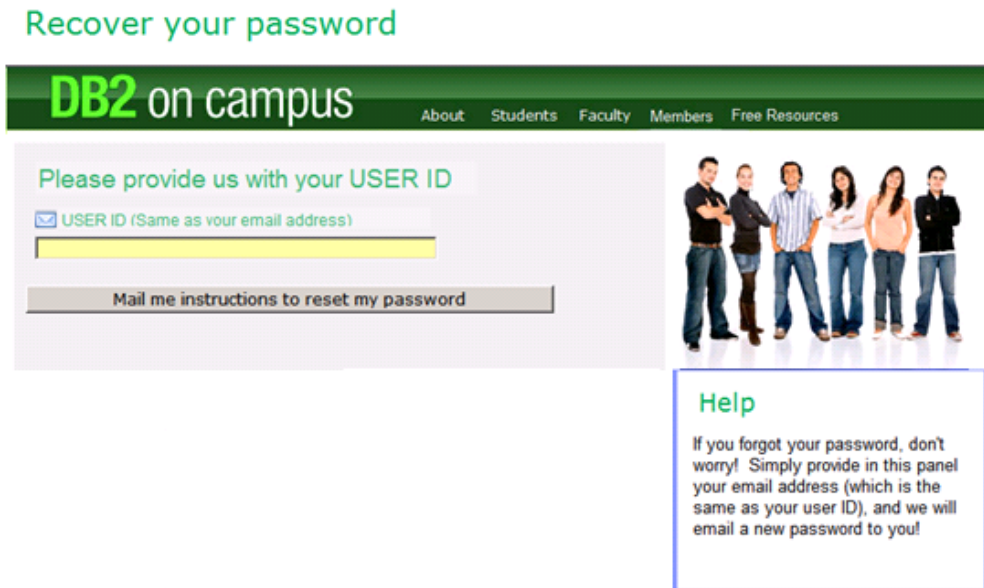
Recover your password

DB2 on campus

About Students Faculty Members Free Resources

Please provide us with your USER ID

USER ID (Same as your email address)

Mail me instructions to reset my password

Help

If you forgot your password, don't worry! Simply provide in this panel your email address (which is the same as your user ID), and we will email a new password to you!